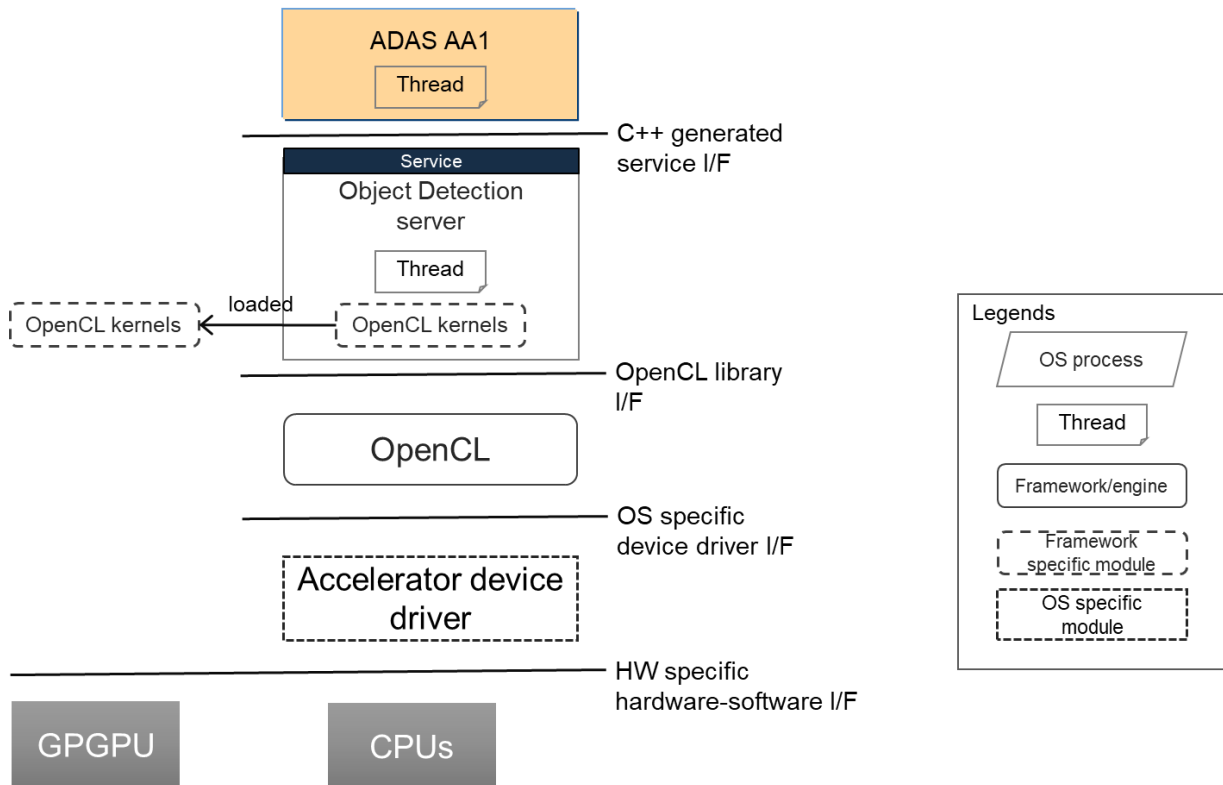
ADAS AA1

Thread

C++ generated service I/F

Service

Object Detection server

Thread

loaded

OpenCL kernels

OpenCL kernels

OpenCL library I/F

OpenCL

OS specific device driver I/F

Accelerator device driver

HW specific hardware-software I/F

GPGPU

CPUs

Legends

OS process

Thread

Framework/engine

Framework specific module

OS specific module